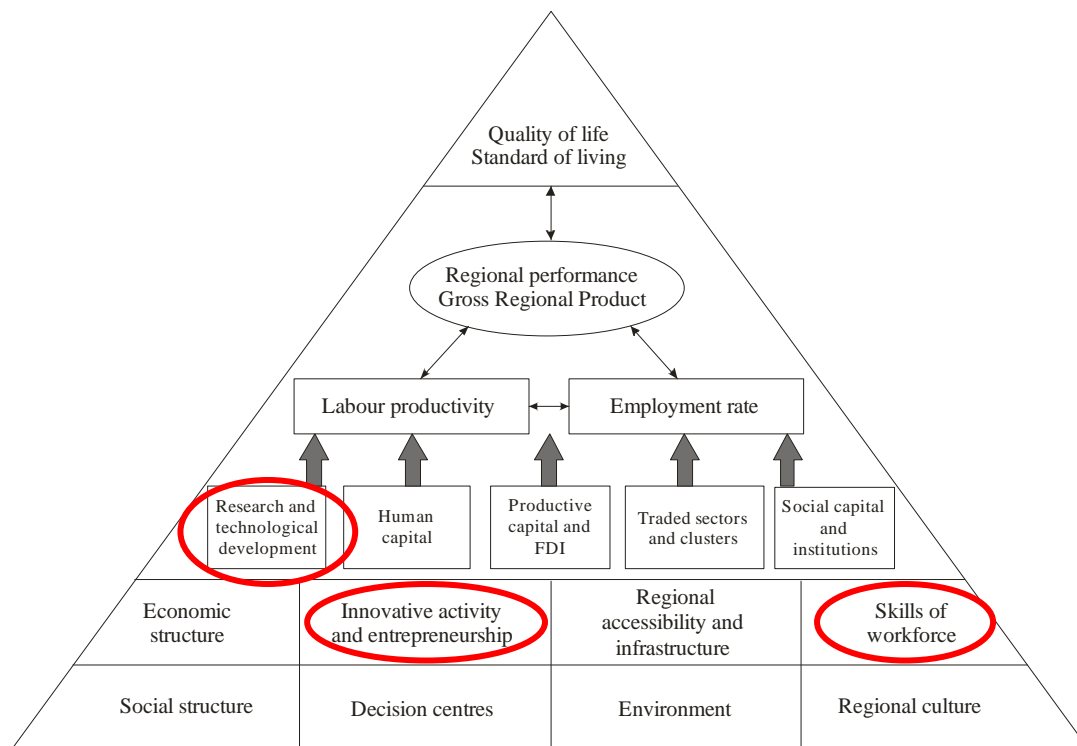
Quality of life
Standard of living

Regional performance
Gross Regional Product

Labour productivity

Employment rate

Research and technological development

Human capital

Productive capital and FDI

Traded sectors and clusters

Social capital and institutions

Economic structure

Innovative activity and entrepreneurship

Regional accessibility and infrastructure

Skills of workforce

Social structure

Decision centres

Environment

Regional culture